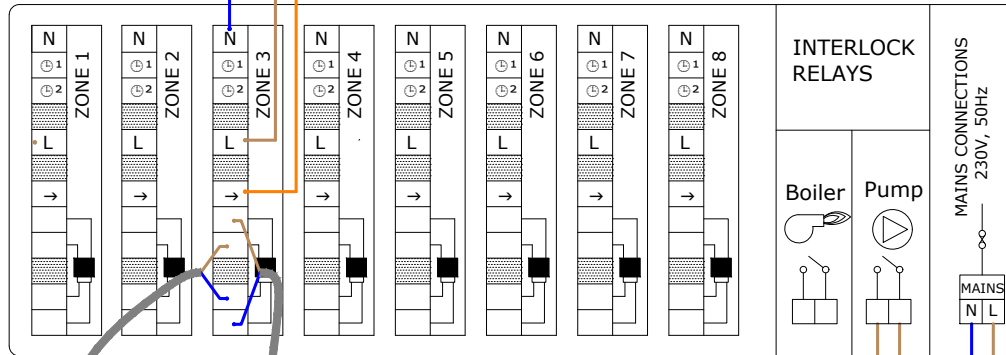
N
1
2
ZONE 1
L
→

N
1
2
ZONE 2
L
→

N
1
2
ZONE 3
L
→

N
1
2
ZONE 4
L
→

N
1
2
ZONE 5
L
→

N
1
2
ZONE 6
L
→

N
1
2
ZONE 7
L
→

N
1
2
ZONE 8
L
→

INTERLOCK RELAYS

Boiler

Pump

MAINS CONNECTIONS
230V, 50Hz

MAINS
N L